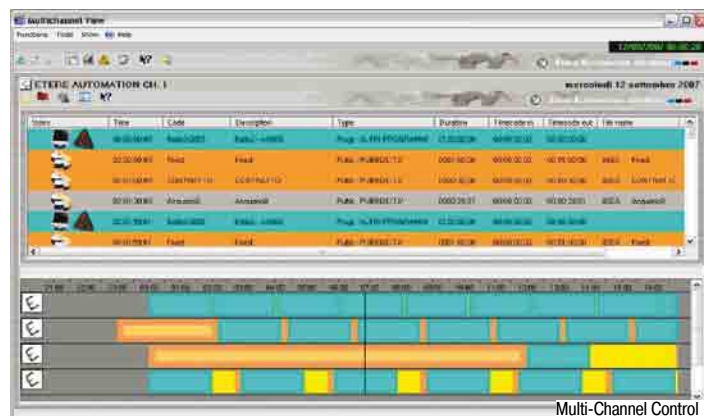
Multichannel View

Functions Tools Show Help

ETERE AUTOMATION CH. 1

mercoledì 12 settembre 2007

| Status | Time | Code | Description | Type | Duration | Timecode in | Timecode out | File name |
|---|---|---|---|---|---|---|---|---|
| | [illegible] | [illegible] | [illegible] | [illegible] | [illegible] | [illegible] | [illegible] | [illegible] |
| | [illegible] | Fred | Fred | Pubb. PUBBDLT.D | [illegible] | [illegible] | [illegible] | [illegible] Fred |
| | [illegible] | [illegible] | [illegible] | Pubb. PUBBDLT.D | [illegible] | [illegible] | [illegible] | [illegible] |
| | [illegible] | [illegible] | Anquanti | Pubb. PUBBDLT.D | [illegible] | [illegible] | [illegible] | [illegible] Anquanti |
| | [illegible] | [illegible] | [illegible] | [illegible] | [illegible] | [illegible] | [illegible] | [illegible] |
| | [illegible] | Fred | Fred | Pubb. PUBBDLT.D | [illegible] | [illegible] | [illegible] | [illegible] Fred |

Multi-Channel Control